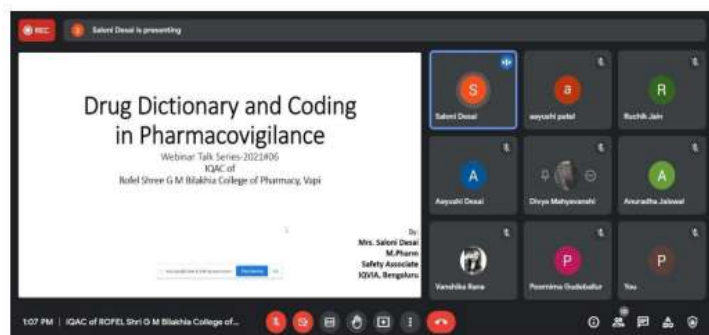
REC

Saloni Desai is presenting

Drug Dictionary and Coding in Pharmacovigilance

Webinar Talk Series-2021#06
IQAC of
Rofel Shree G M Bilakhia College of Pharmacy, Vapi

By
Mrs. Saloni Desai
M.Pharm
Safety Associate
IQVIA, Bengaluru

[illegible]

S
Saloni Desai

a
aayushi patel

R
Ruchik Jain

A
Aayushi Desai

Divya Mahyavanshi

A
Anuradha Jaiswal

Vanshika Rana

P
Poornima Gudaballur

P
You

1:07 PM | IQAC of ROFEL Shri G M Bilakhia College of...